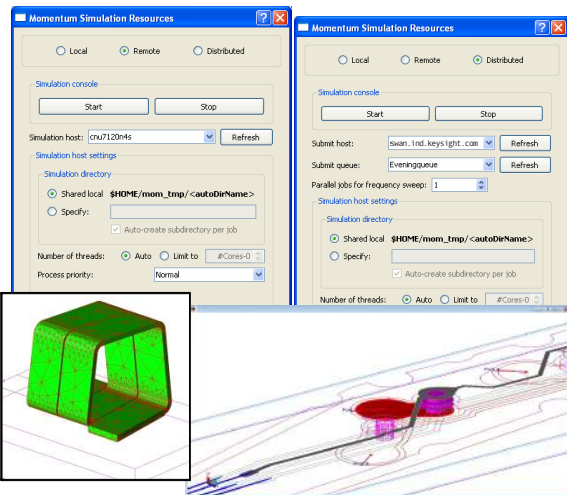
Momentum Simulation Resources

Local Remote Distributed

Simulation console

Start Stop

Simulation host: cnu7120n4s Refresh

Simulation host settings

Simulation directory

Shared local $HOME/mom_tmp/<autoDirName>

Specify:

Auto-create subdirectory per job

Number of threads: Auto Limit to #Cores-0

Process priority: Normal

Momentum Simulation Resources

Local Remote Distributed

Simulation console

Start Stop

Submit host: swan.ind.keysight.com Refresh

Submit queue: Eveningqueue Refresh

Parallel jobs for frequency sweep: 1

Simulation host settings

Simulation directory

Shared local $HOME/mom_tmp/<autoDirName>

Specify:

Auto-create subdirectory per job

Number of threads: Auto Limit to #Cores-0